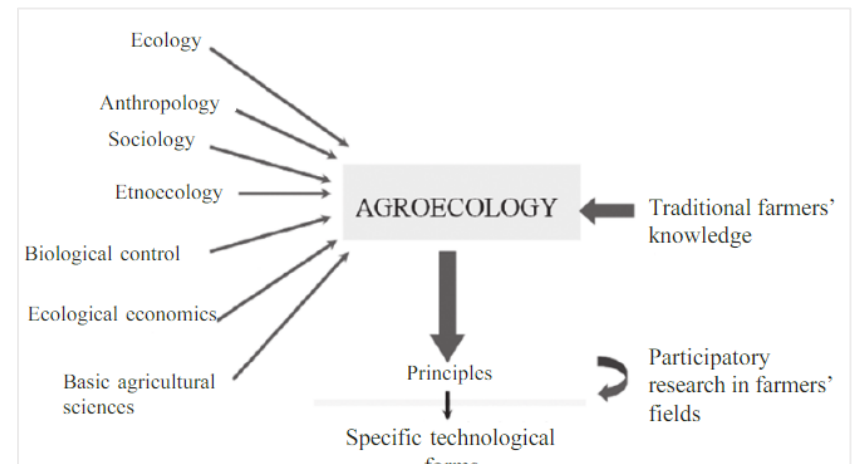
Ecology

Anthropology

Sociology

Etnoecology

Biological control

Ecological economics

Basic agricultural sciences

AGROECOLOGY

Traditional farmers' knowledge

Principles

Participatory research in farmers' fields

Specific technological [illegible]